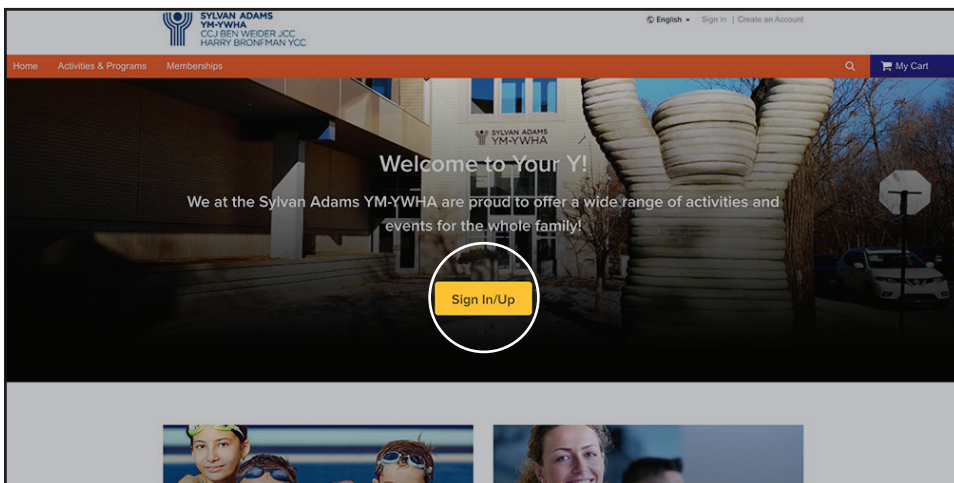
SYLVAN ADAMS YM-YWHA
CCJ BEN WEIDER JCC
HARRY BRONFMAN YCC

English | Sign In | Create an Account

Home Activities & Programs Memberships

My Cart

SYLVAN ADAMS YM-YWHA

Welcome to Your Y!

We at the Sylvan Adams YM-YWHA are proud to offer a wide range of activities and events for the whole family!

Sign In/Up